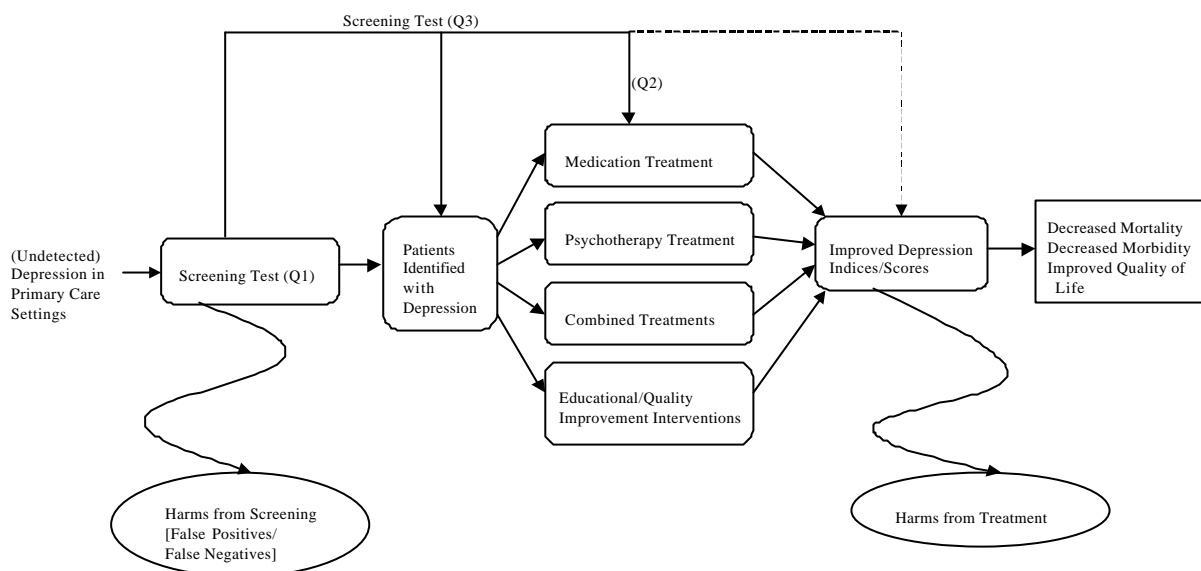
Screening Test (Q3)

(Q2)

(Undetected) Depression in Primary Care Settings

Screening Test (Q1)

Patients Identified with Depression

Medication Treatment

Psychotherapy Treatment

Combined Treatments

Educational/Quality Improvement Interventions

Improved Depression Indices/Scores

Decreased Mortality Decreased Morbidity Improved Quality of Life

Harms from Screening [False Positives/ False Negatives]

Harms from Treatment